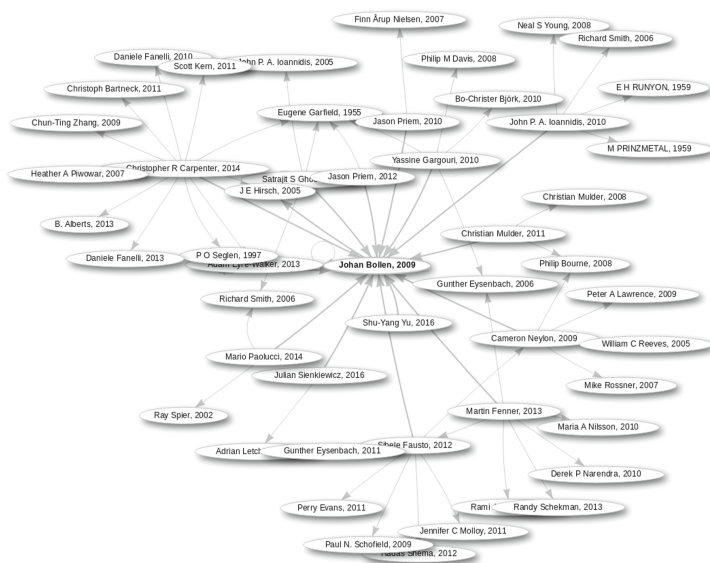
Finn Årup Nielsen, 2007

Neal S Young, 2008

Richard Smith, 2006

Daniele Fanelli, 2010

John P. A. Ioannidis, 2005

Scott Kern, 2011

Philip M Davis, 2008

Christoph Bartneck, 2011

E H RUNYON, 1959

Bo-Christer Björk, 2010

Eugene Garfield, 1955

Chun-Ting Zhang, 2009

Jason Priem, 2010

John P. A. Ioannidis, 2010

M PRINZMETAL, 1959

Yassine Gargouri, 2010

Christopher R Carpenter, 2014

Heather A Piwowar, 2007

Satrajit S Gho

Jason Priem, 2012

J E Hirsch, 2005

Christian Mulder, 2008

B. Alberts, 2013

Christian Mulder, 2011

P O Seglen, 1997

Daniele Fanelli, 2013

Adam Eyre-Walker, 2013

Johan Bollen, 2009

Philip Bourne, 2008

Gunther Eysenbach, 2006

Peter A Lawrence, 2009

Richard Smith, 2006

Shu-Yang Yu, 2016

Cameron Neylon, 2009

William C Reeves, 2005

Mario Paolucci, 2014

Julian Sienkiewicz, 2016

Mike Rossner, 2007

Ray Spier, 2002

Martin Fenner, 2013

Maria A Nilsson, 2010

Adrian Letch

Gunther Eysenbach, 2011

Sibele Fausto, 2012

Derek P Narendra, 2010

Perry Evans, 2011

Rami

Randy Schekman, 2013

Jennifer C Molloy, 2011

Paul N. Schofield, 2009

Hadas Shema, 2012